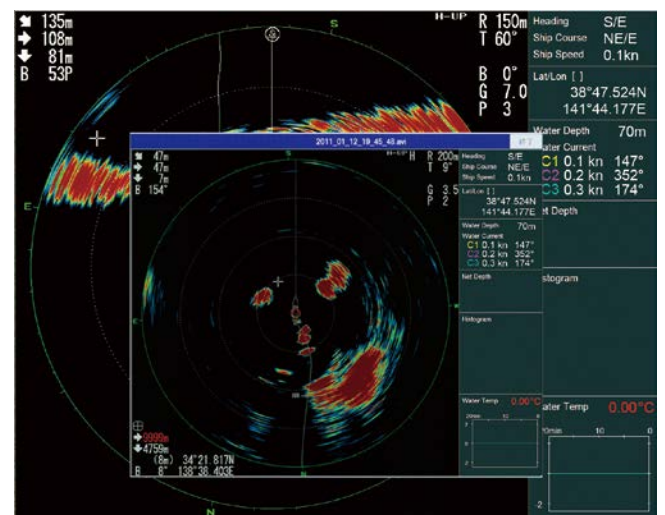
135m
108m
81m
B 53P

S

H-UP R 150m
T 60°

B 0°
G 7.0
P 3

Heading S/E
Ship Course NE/E
Ship Speed 0.1kn

Lat/Lon [ ]
38°47.524N
141°44.177E

Water Depth 70m
Water Current
C1 0.1 kn 147°
C2 0.2 kn 352°
C3 0.3 kn 174°

Net Depth

Histogram

Water Temp 0.00°C
10min 10 0

2

E

N

2011_01_12_19_45_48.avi

47m
47m
7m
B 154°

H-UP R 200m
T 9°

G 3.5
P 2

Heading S/E
Ship Course NE/E
Ship Speed 0.1kn

Lat/Lon [ ]
38°47.524N
141°44.177E

Water Depth 70m
Water Current
C1 0.1 kn 147°
C2 0.2 kn 352°
C3 0.3 kn 174°

Net Depth

Histogram

Water Temp 0.00°C
20min 10 0

9999m
4759m
(8m) 34°21.817N
B 8° 138°38.403E